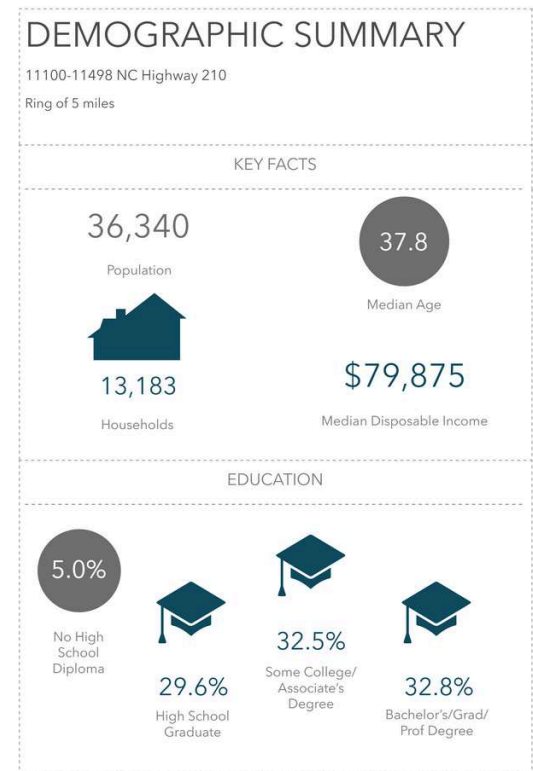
DEMOGRAPHIC SUMMARY

11100-11498 NC Highway 210

Ring of 5 miles

KEY FACTS

36,340

Population

37.8

Median Age

13,183

Households

$79,875

Median Disposable Income

EDUCATION

5.0%

No High School Diploma

29.6%

High School Graduate

32.5%

Some College/ Associate's Degree

32.8%

Bachelor's/Grad/ Prof Degree